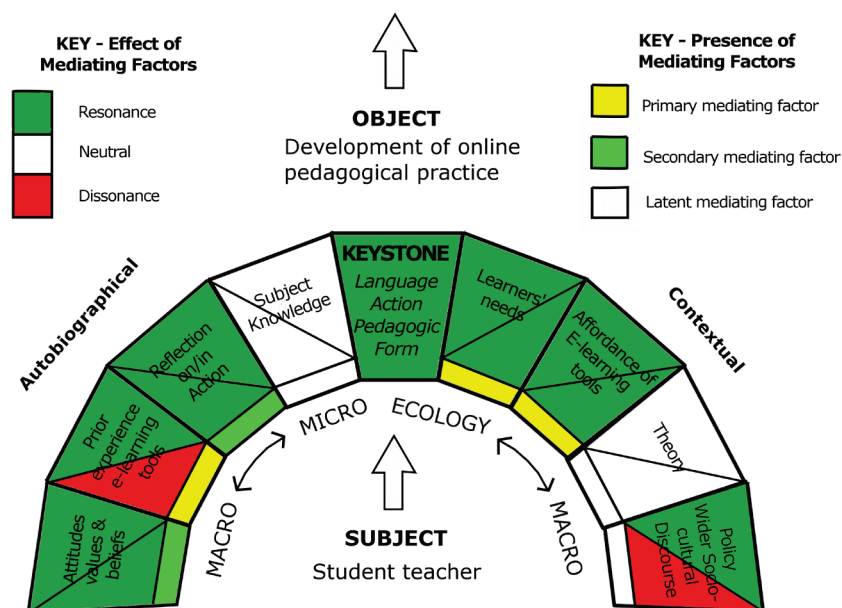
KEY - Effect of Mediating Factors

Resonance

Neutral

Dissonance

OBJECT
Development of online pedagogical practice

KEY - Presence of Mediating Factors

Primary mediating factor

Secondary mediating factor

Latent mediating factor

Autobiographical

Contextual

KEYSTONE
Language Action Pedagogic Form

Subject Knowledge

Reflection on/in Action

Prior experience e-learning tools

Attitudes values & beliefs

Learners' needs

Affordance of E-learning tools

Theory

Policy Wider Socio-cultural Discourse

MICRO

ECOLOGY

MACRO

MACRO

SUBJECT
Student teacher